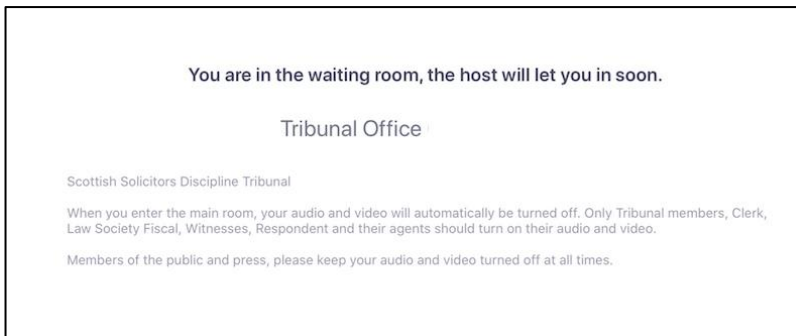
You are in the waiting room, the host will let you in soon.

Tribunal Office

Scottish Solicitors Discipline Tribunal

When you enter the main room, your audio and video will automatically be turned off. Only Tribunal members, Clerk, Law Society Fiscal, Witnesses, Respondent and their agents should turn on their audio and video.

Members of the public and press, please keep your audio and video turned off at all times.